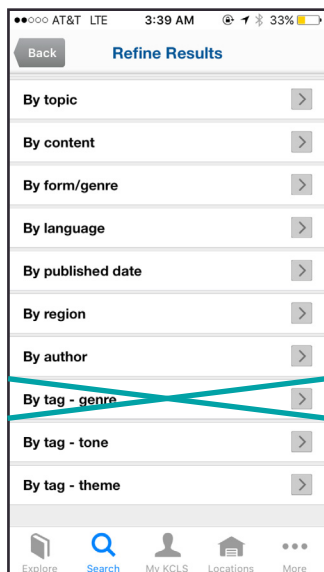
●●○○○ AT&T LTE 3:39 AM 33%

Back

Refine Results

By topic

By content

By form/genre

By language

By published date

By region

By author

By tag - genre

By tag - tone

By tag - theme

Explore Search My KCLS Locations More